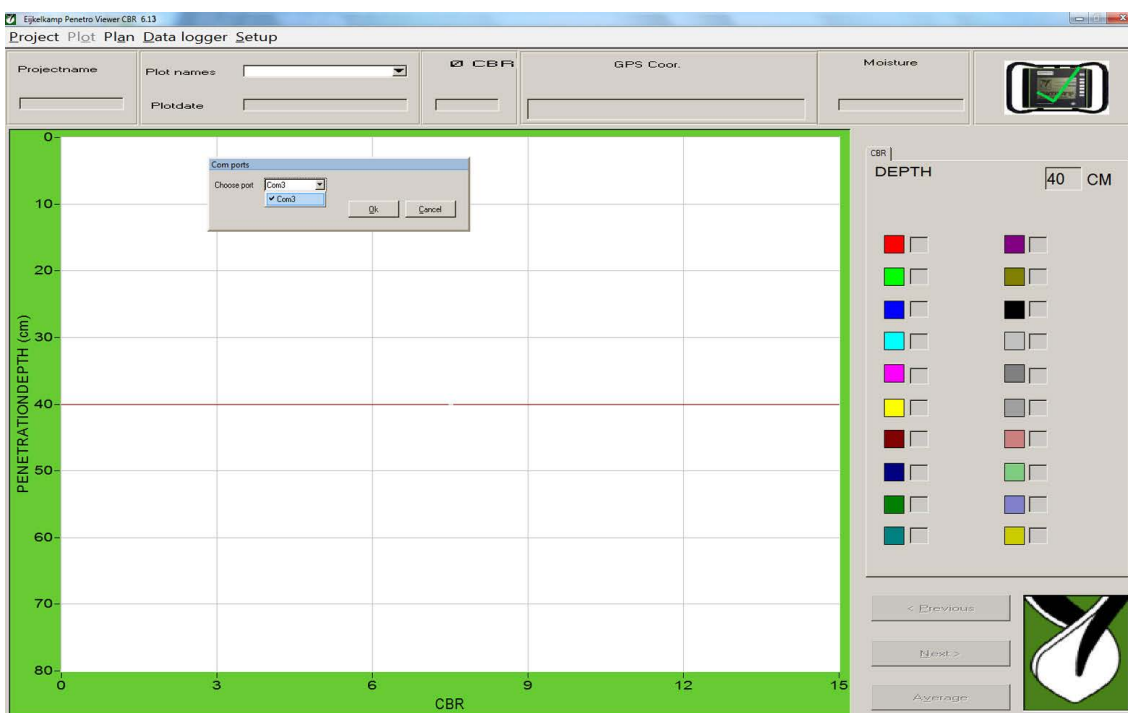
Eijkelkamp Penetro Viewer CBR 6.13

Project Plot Plan Data logger Setup

Projectname

Plot names

Plotdate

Ø CBR

GPS Coor.

Moisture

Com ports

Choose port Com3

✔ Com3

Ok Cancel

0
10
20
30
40
50
60
70
80

PENETRATIONDEPTH (cm)

0 3 6 9 12 15

CBR

CBR

DEPTH 40 CM

< Previous

Next >

Average